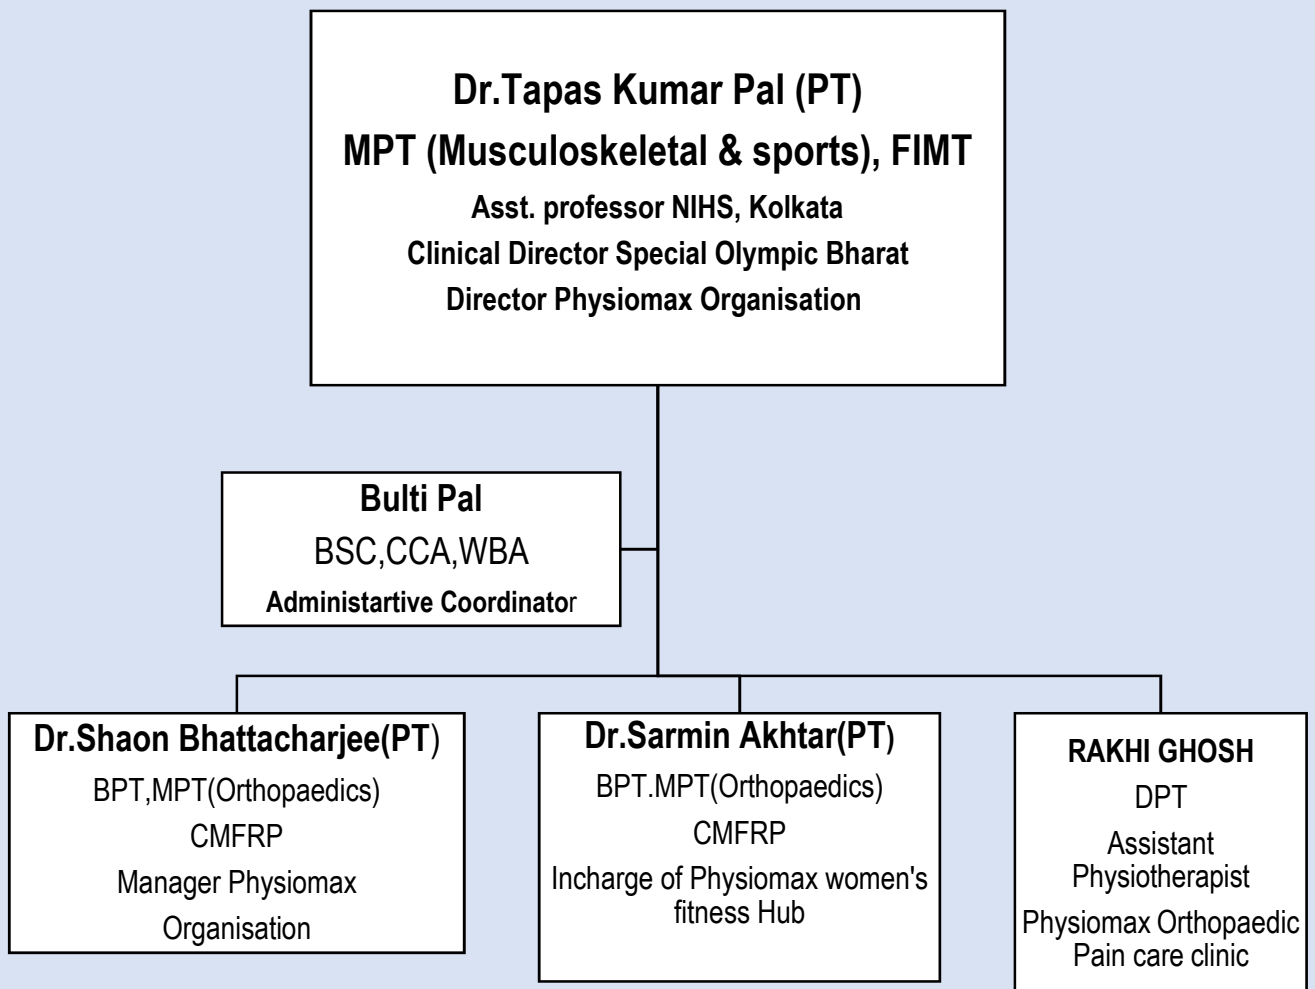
Dr.Tapas Kumar Pal (PT)
MPT (Musculoskeletal & sports), FIMT
Asst. professor NIHS, Kolkata
Clinical Director Special Olympic Bharat
Director Physiomax Organisation

Bulti Pal
BSC,CCA,WBA
Administartive Coordinator

Dr.Shaon Bhattacharjee(PT)
BPT,MPT(Orthopaedics)
CMFRP
Manager Physiomax Organisation

Dr.Sarmin Akhtar(PT)
BPT.MPT(Orthopaedics)
CMFRP
Incharge of Physiomax women's fitness Hub

RAKHI GHOSH
DPT
Assistant Physiotherapist
Physiomax Orthopaedic Pain care clinic